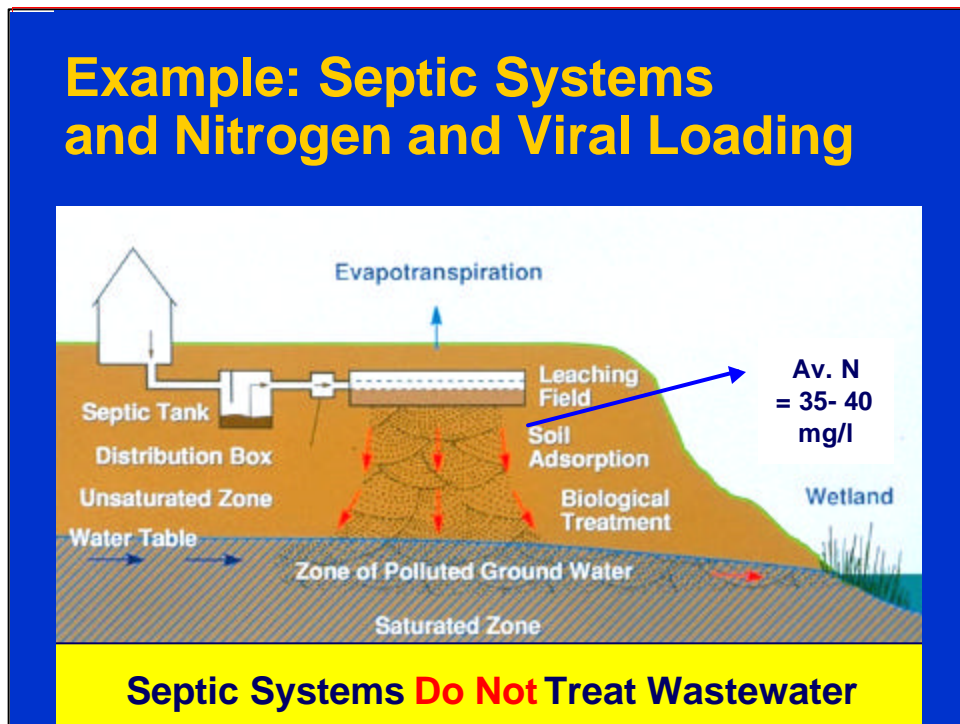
Example: Septic Systems and Nitrogen and Viral Loading

Evapotranspiration

Leaching Field

Av. N = 35- 40 mg/l

Septic Tank

Distribution Box

Soil Adsorption

Unsaturated Zone

Biological Treatment

Wetland

Water Table

Zone of Polluted Ground Water

Saturated Zone

Septic Systems Do Not Treat Wastewater